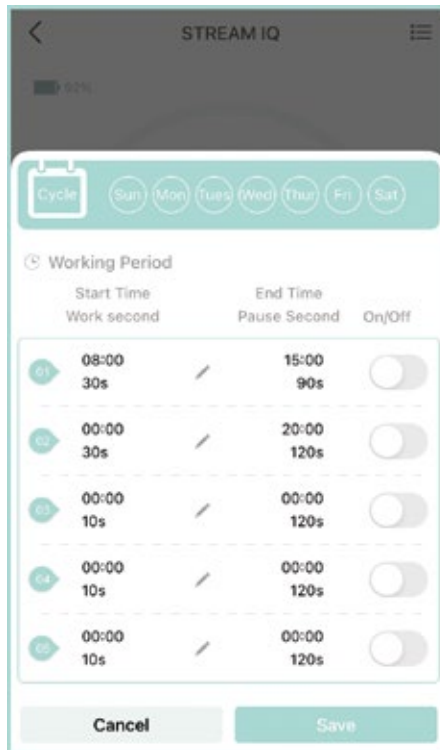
STREAM IQ

93%

Cycle Sun Mon Tues Wed Thur Fri Sat

Working Period

Start Time
Work second

End Time
Pause Second

On/Off

01 08:00 30s 15:00 90s

02 00:00 30s 20:00 120s

03 00:00 10s 00:00 120s

04 00:00 10s 00:00 120s

05 00:00 10s 00:00 120s

Cancel

Save